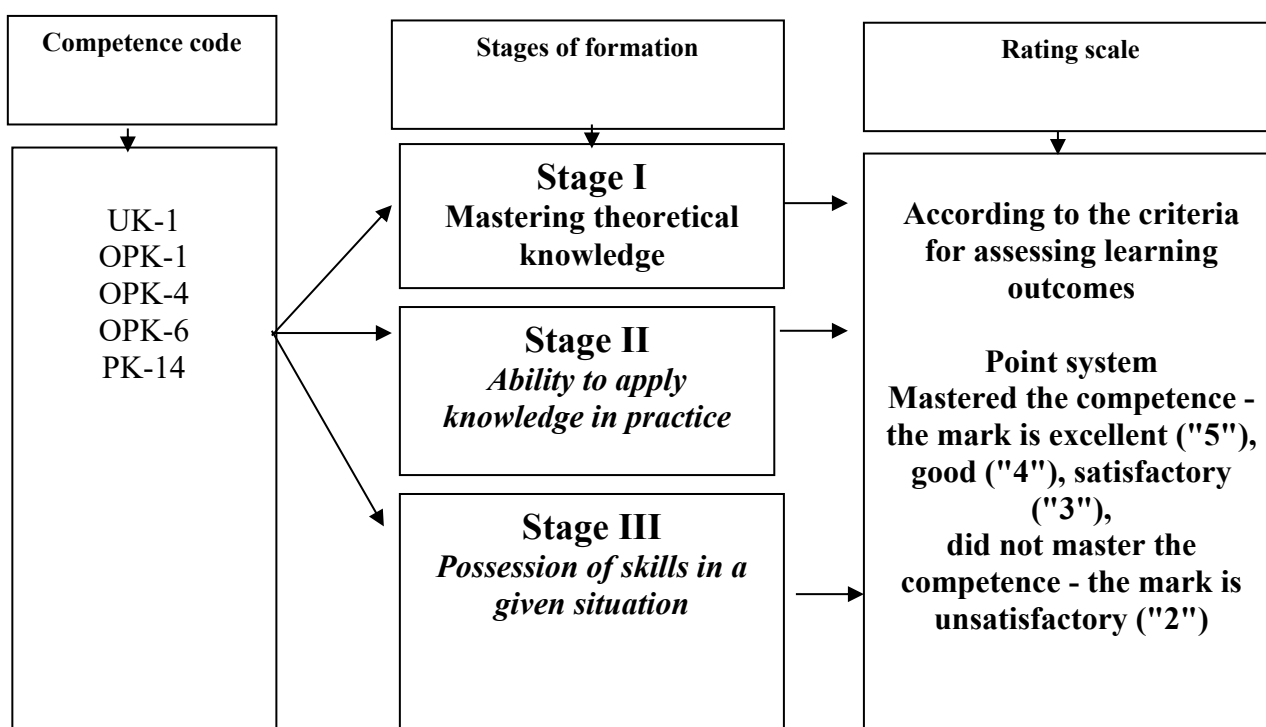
Competence code

Stages of formation

Rating scale

UK-1
OPK-1
OPK-4
OPK-6
PK-14

Stage I
Mastering theoretical knowledge

Stage II
*Ability to apply knowledge in practice*

Stage III
*Possession of skills in a given situation*

According to the criteria for assessing learning outcomes

Point system
Mastered the competence - the mark is excellent ("5"), good ("4"), satisfactory ("3"),
did not master the competence - the mark is unsatisfactory ("2")